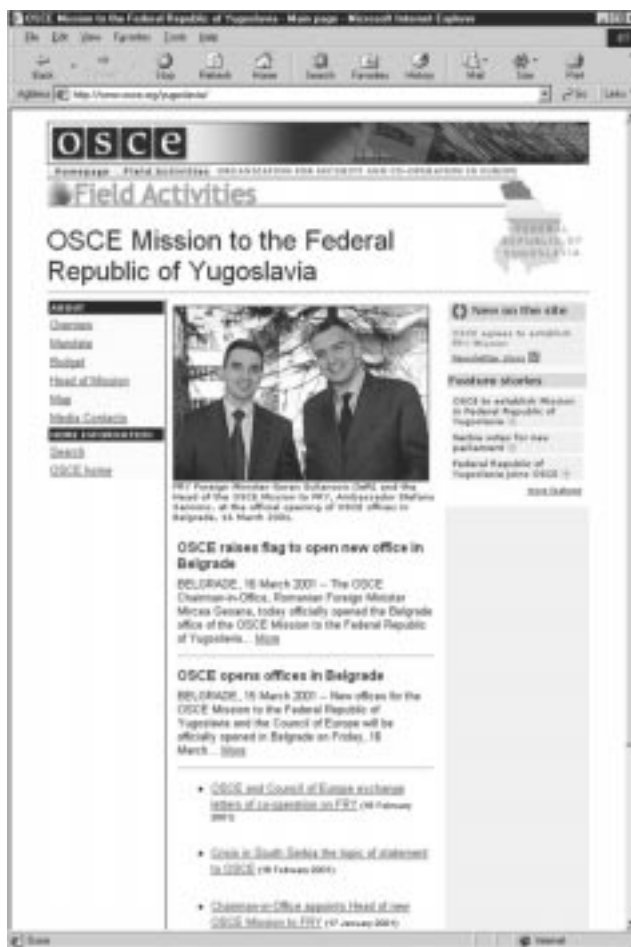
OSCE Mission to the Federal Republic of Yugoslavia - Main page - Microsoft Internet Explorer

File Edit View Favorites Tools Help

Back Stop Refresh Home Search Favorites History Mail Size Print

Address http://www.osce.org/yugoslavia/ Go Links

osce

Homepage Field Activities ORGANIZATION FOR SECURITY AND CO-OPERATION IN EUROPE

Field Activities

OSCE Mission to the Federal Republic of Yugoslavia

FEDERAL REPUBLIC OF YUGOSLAVIA

ABOUT
Overview
Mandate
Budget
Head of Mission
Map
Media Contacts
MORE INFORMATION
Search
OSCE home

FRY Foreign Minister Goran Svilanovic (left) and the Head of the OSCE Mission to FRY, Ambassador Stefano Sannino, at the official opening of OSCE offices in Belgrade, 16 March 2001.

OSCE raises flag to open new office in Belgrade

BELGRADE, 16 March 2001 – The OSCE Chairman-in-Office, Romanian Foreign Minister Mircea Geoana, today officially opened the Belgrade office of the OSCE Mission to the Federal Republic of Yugoslavia... More

OSCE opens offices in Belgrade

BELGRADE, 16 March 2001 – New offices for the OSCE Mission to the Federal Republic of Yugoslavia and the Council of Europe will be officially opened in Belgrade on Friday, 16 March... More

• OSCE and Council of Europe exchange letters of co-operation on FRY (16 February 2001)

• Crisis in South Serbia the topic of statement to OSCE (16 February 2001)

• Chairman-in-Office appoints Head of new OSCE Mission to FRY (17 January 2001)

New on the site
OSCE agrees to establish FRY Mission
Newsletter show

Feature stories
OSCE to establish Mission in Federal Republic of Yugoslavia
Serbia votes for new parliament
Federal Republic of Yugoslavia joins OSCE
more features

Done Internet